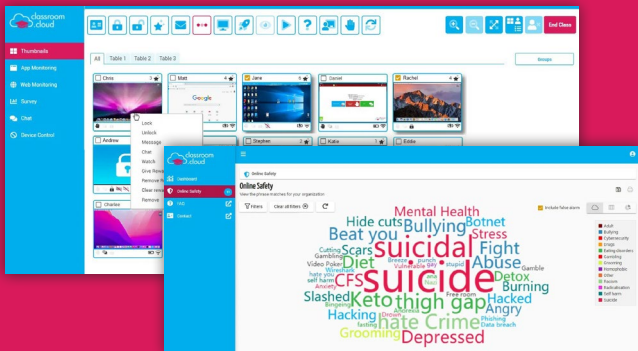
classroom cloud

Thumbnails
App Monitoring
Web Monitoring
Survey
Chat
Device Control

End Class

All Table 1 Table 2 Table 3

Groups

Chris
Matt
Jane
Daniel
Rachel
Andrew
Stephen
Kate
Eddie
Charles

Google

Lock
Unlock
Message
Chat
Watch
Give Reward
Remove Reward
Clear reward
Remove

classroom cloud

Dashboard
Online Safety
FAQ
Contact

Online Safety
View the phrase matches for your organization

Filters
Clear all filters

Include false alarm

Adult
Bullying
Cybersecurity
Drugs
Eating disorders
Gambling
Grooming
Homophobic
Other
Racism
Radicalisation
Self harm
Suicide

Mental Health
Hide cuts
Bullying
Botnet
Beat you
Stress
Scars
suicidal
Fight
Diet
Abuse
CFS
suicide
Detox
Slashed
Keto
thigh
gap
Burning
Hacked
Hacking
Angry
hate Crime
Grooming
Depressed
Cutting
Gambling
Video Poker
Wireshark
hate you
self harm
Binge
Breezin
Vulnerability
punch
stupid
Gamble
Free room
Phishing
Data breach
Drown
Anxiety
Bingeing
fasting